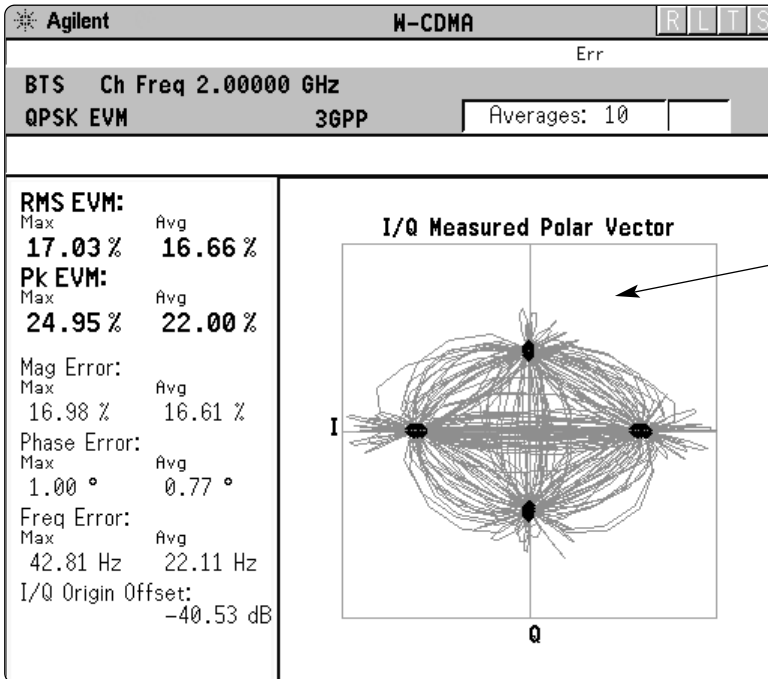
Agilent W-CDMA R L T S

Err

BTS Ch Freq 2.00000 GHz

QPSK EVM 3GPP Averages: 10

RMS EVM:
Max Avg
17.03 % 16.66 %

Pk EVM:
Max Avg
24.95 % 22.00 %

Mag Error:
Max Avg
16.98 % 16.61 %

Phase Error:
Max Avg
1.00 ° 0.77 °

Freq Error:
Max Avg
42.81 Hz 22.11 Hz

I/Q Origin Offset:
−40.53 dB

I/Q Measured Polar Vector

I

Q